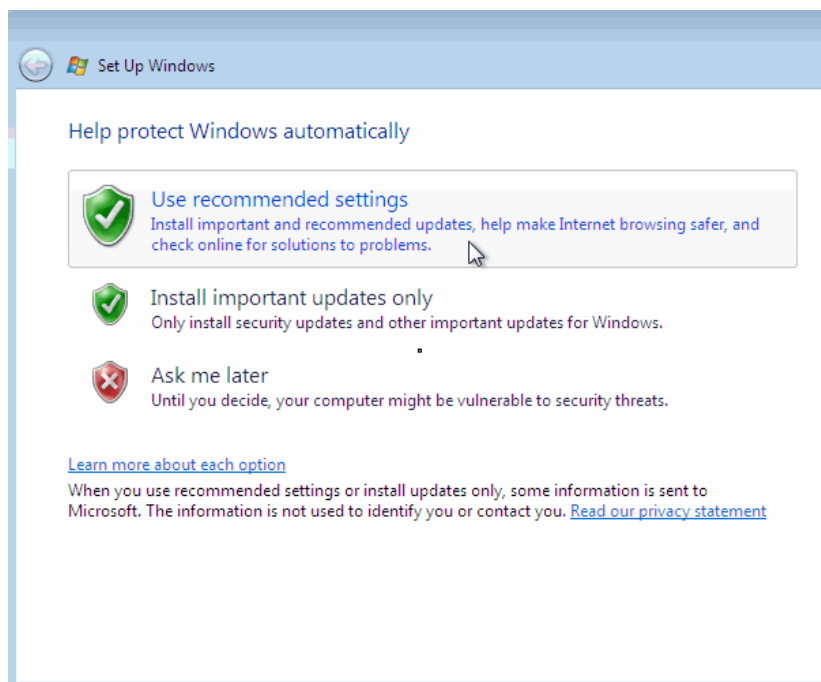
Set Up Windows

Help protect Windows automatically

Use recommended settings
Install important and recommended updates, help make Internet browsing safer, and check online for solutions to problems.

Install important updates only
Only install security updates and other important updates for Windows.

Ask me later
Until you decide, your computer might be vulnerable to security threats.

Learn more about each option
When you use recommended settings or install updates only, some information is sent to Microsoft. The information is not used to identify you or contact you. Read our privacy statement